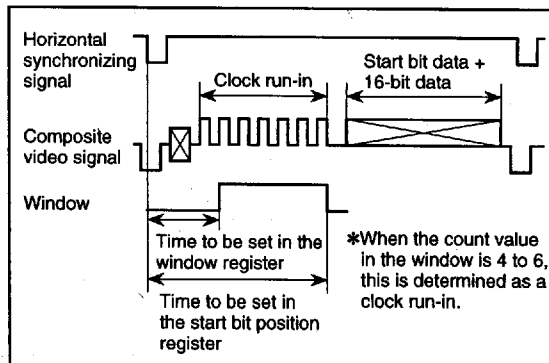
Horizontal synchronizing signal

Clock run-in

Start bit data + 16-bit data

Composite video signal

Window

Time to be set in the window register

Time to be set in the start bit position register

*When the count value in the window is 4 to 6, this is determined as a clock run-in.